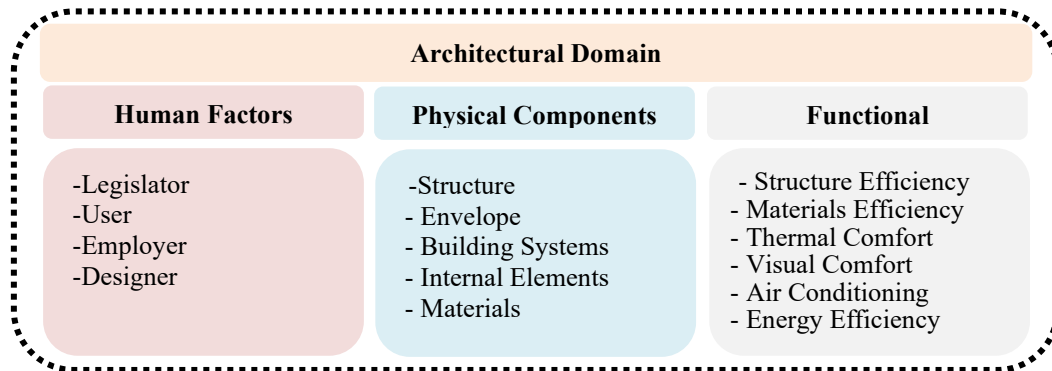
Architectural Domain

Human Factors

-Legislator
-User
-Employer
-Designer

Physical Components

-Structure
- Envelope
- Building Systems
- Internal Elements
- Materials

Functional

- Structure Efficiency
- Materials Efficiency
- Thermal Comfort
- Visual Comfort
- Air Conditioning
- Energy Efficiency